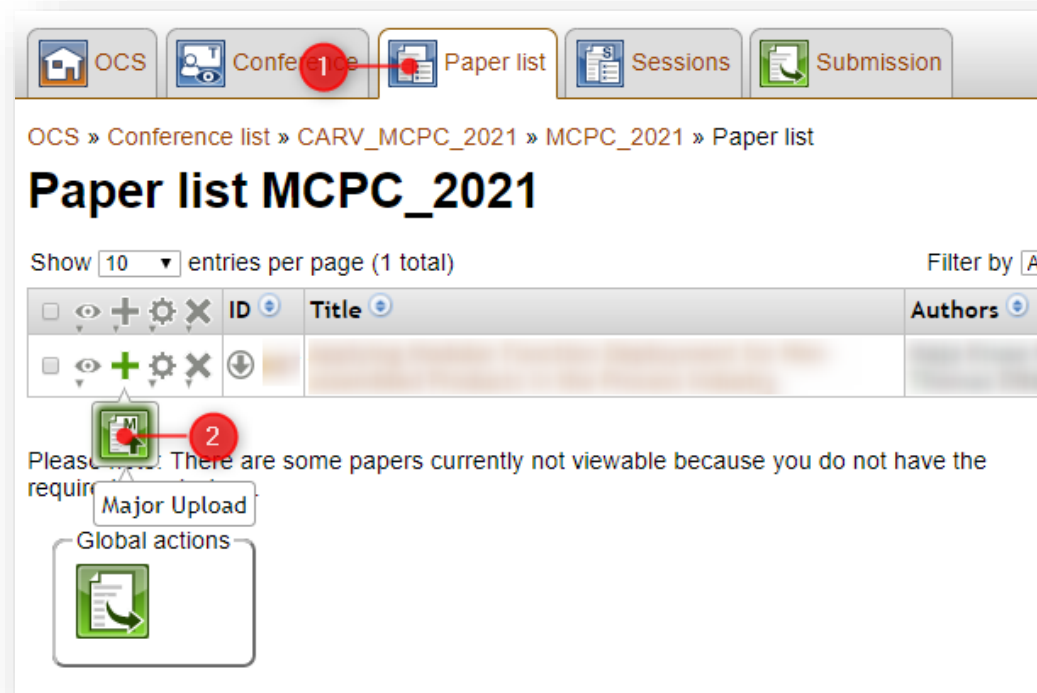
OCS | Confer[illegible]ence | Paper list | Sessions | Submission

1

OCS » Conference list » CARV_MCPC_2021 » MCPC_2021 » Paper list

Paper list MCPC_2021

Show 10 entries per page (1 total)

Filter by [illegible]

| | ID | Title | Authors |
|---|---|---|---|
| | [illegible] | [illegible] | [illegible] |

2

Please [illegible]: There are some papers currently not viewable because you do not have the requir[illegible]

Major Upload

Global actions